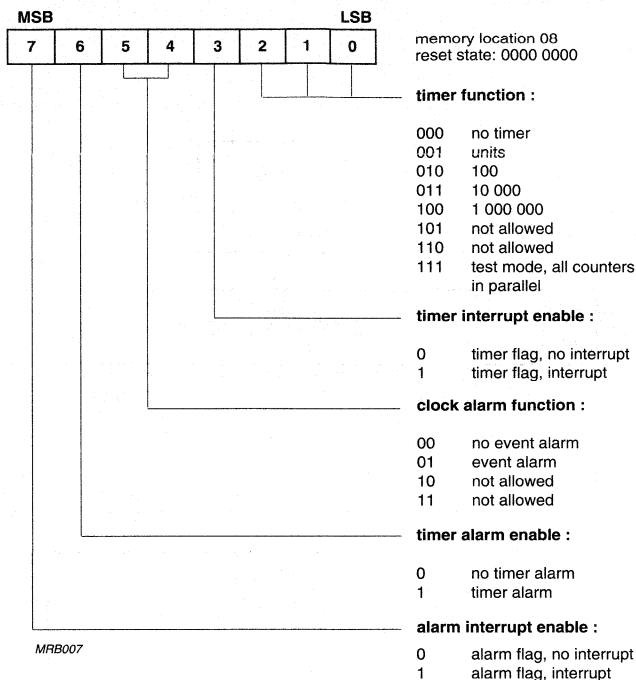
MSB LSB

| 7 | 6 | 5 | 4 | 3 | 2 | 1 | 0 |
|---|---|---|---|---|---|---|---|

memory location 08
reset state: 0000 0000

**timer function :**

000 no timer
001 units
010 100
011 10 000
100 1 000 000
101 not allowed
110 not allowed
111 test mode, all counters in parallel

**timer interrupt enable :**

0 timer flag, no interrupt
1 timer flag, interrupt

**clock alarm function :**

00 no event alarm
01 event alarm
10 not allowed
11 not allowed

**timer alarm enable :**

0 no timer alarm
1 timer alarm

**alarm interrupt enable :**

0 alarm flag, no interrupt
1 alarm flag, interrupt

MRB007